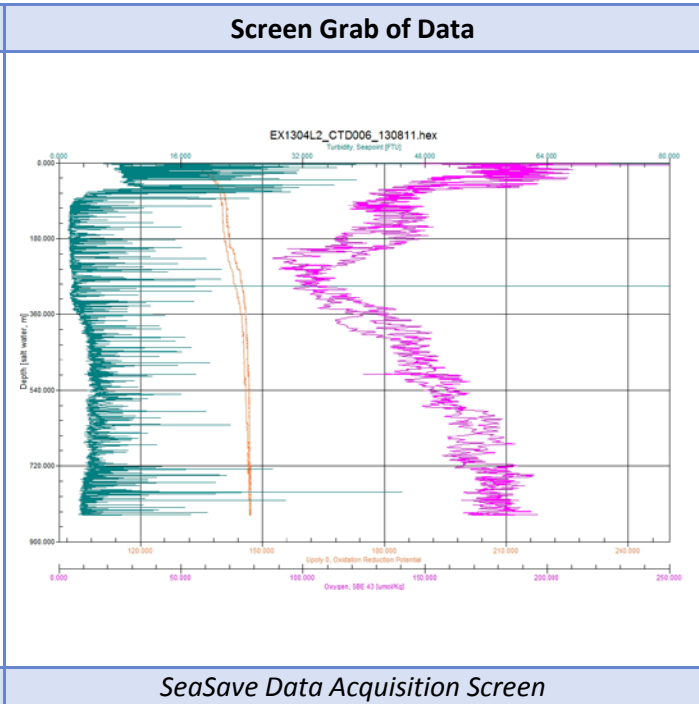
Screen Grab of Data

EX1304L2_CTD006_130811.hex

Turbidity, Seapoint [FTU]

0.000 16.000 32.000 48.000 64.000 80.000

0.000
180.000
360.000
540.000
720.000
900.000

Depth [salt water, m]

120.000 150.000 180.000 210.000 240.000

Upoly 0, Oxidation Reduction Potential

0.000 50.000 100.000 150.000 200.000 250.000

Oxygen, SBE 43 [umol/Kg]

SeaSave Data Acquisition Screen